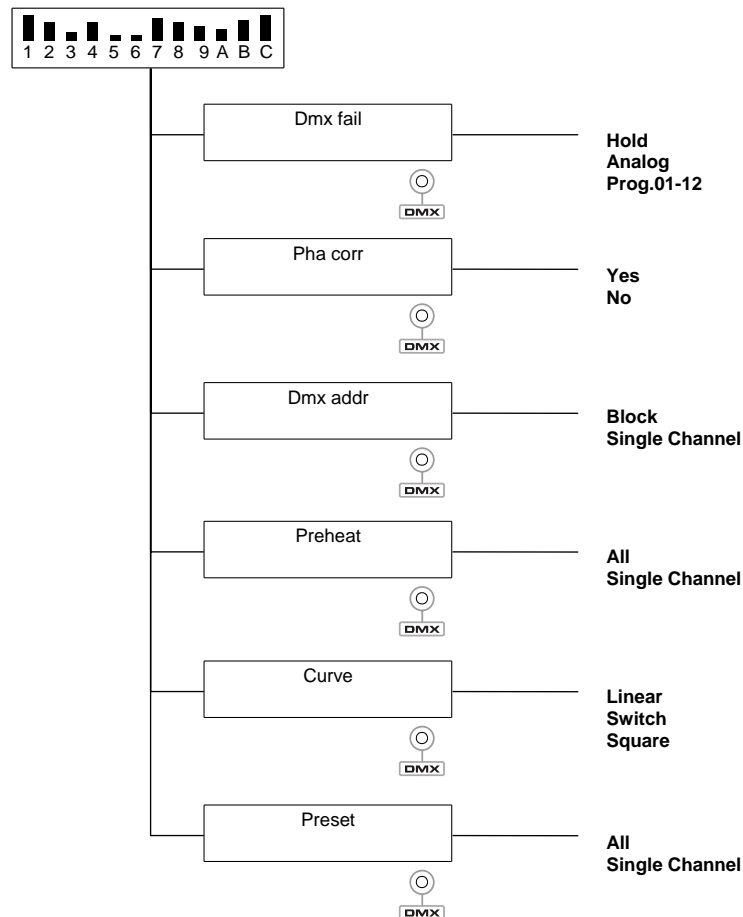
1 2 3 4 5 6 7 8 9 A B C

Dmx fail

DMX

Hold
Analog
Prog.01-12

Pha corr

DMX

Yes
No

Dmx addr

DMX

Block
Single Channel

Preheat

DMX

All
Single Channel

Curve

DMX

Linear
Switch
Square

Preset

DMX

All
Single Channel